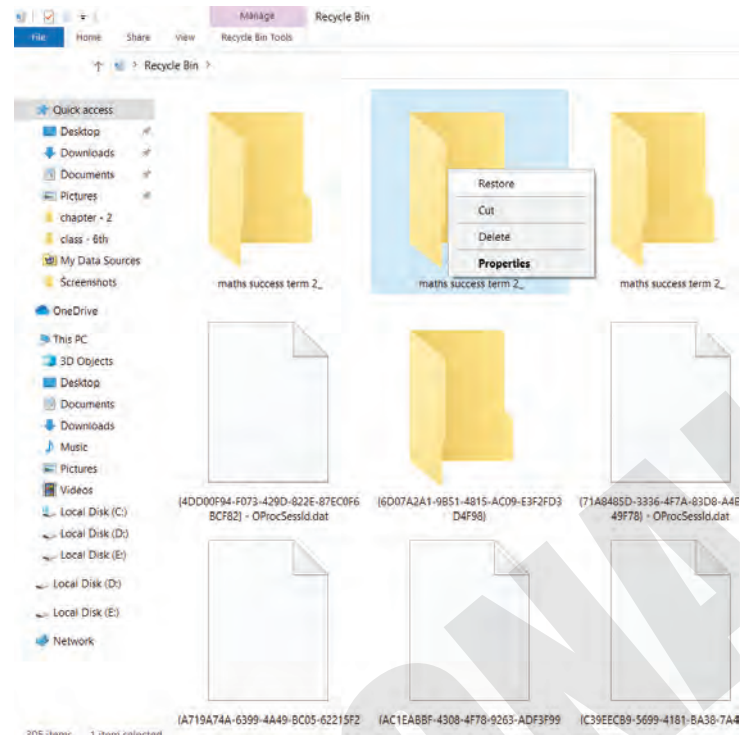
Manage Recycle Bin

File Home Share View Recycle Bin Tools

Recycle Bin

Quick access
Desktop
Downloads
Documents
Pictures
chapter - 2
class - 6th
My Data Sources
Screenshots
OneDrive
This PC
3D Objects
Desktop
Documents
Downloads
Music
Pictures
Videos
Local Disk (C:)
Local Disk (D:)
Local Disk (E:)
Local Disk (D:)
Local Disk (E:)
Network

maths success term 2_
maths success term 2_
Restore
Cut
Delete
Properties
maths success term 2_

{4DD00F94-F073-429D-822E-87EC0F6BCF82} - OProcSessId.dat
{6D07A2A1-9B51-4815-AC09-E3F2FD3D4F98}
{71A8485D-3336-4F7A-83D8-A4E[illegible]49F78} - OProcSessId.dat

{A719A74A-6399-4A49-BC05-62215F2
{AC1EABBF-4308-4F78-9263-ADF3F99
{C39EECB9-5699-4181-BA38-7A4

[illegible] items 1 item selected